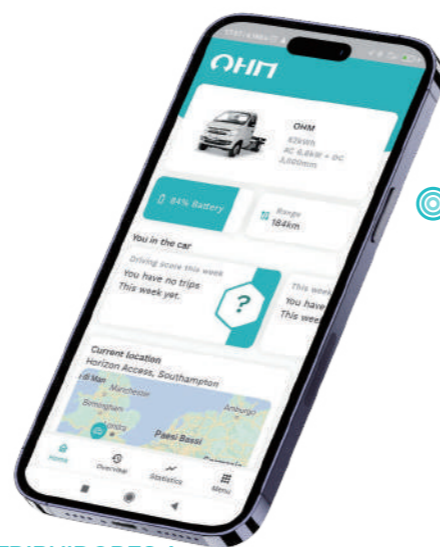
OHΠ

OHM
X2kWh
AC 6.6kW + DC
3,000km

84% Battery

Range
184km

You in the car

Driving score this week
You have no trips
This week yet.

?

This week
You have
This wee

Current location
Horizon Access, Southampton

Isle of Man
Manchester
Birmingham
Amburgo
Londra
Paesi Bassi

Home
Overview
Statistics
Menu